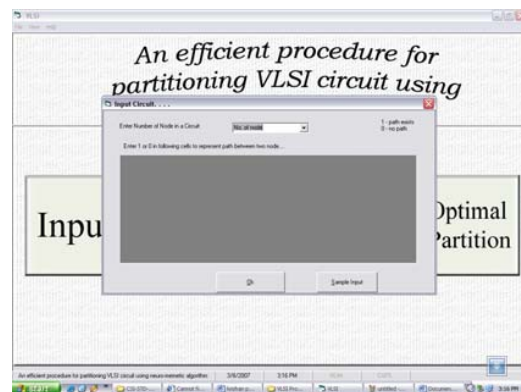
VLSI
File View Help

An efficient procedure for partitioning VLSI circuit using

Input Circuit. . . .

Enter Number of Node in a Circuit
No of node
1 - path exists
0 - no path

Enter 1 or 0 in following cells to represent path between two node....

Inpu

Optimal
Partition

Ok

Sample Input

An efficient procedure for partitioning VLSI circuit using neuro-memetic algorithm
3/6/2007
3:16 PM
NUM
CAPS

start
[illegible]
Cannot fi...
Analysis p...
VLSI Pro...
VLSI
untitled
Documen...
3:16 PM